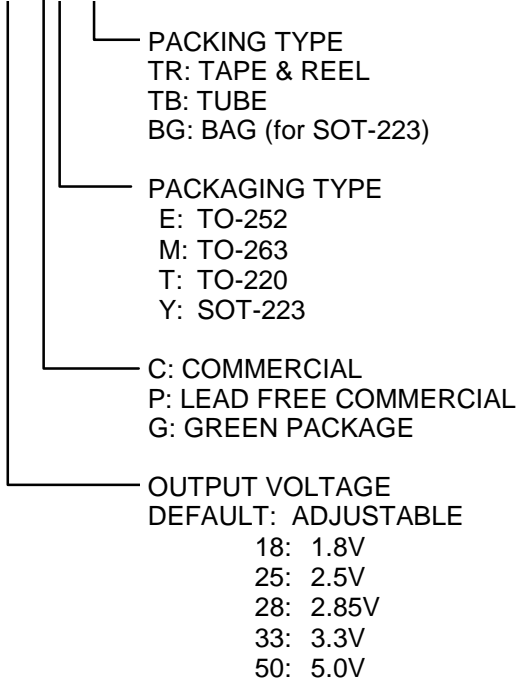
PACKING TYPE
TR: TAPE & REEL
TB: TUBE
BG: BAG (for SOT-223)

PACKAGING TYPE
E: TO-252
M: TO-263
T: TO-220
Y: SOT-223

C: COMMERCIAL
P: LEAD FREE COMMERCIAL
G: GREEN PACKAGE

OUTPUT VOLTAGE
DEFAULT: ADJUSTABLE
18: 1.8V
25: 2.5V
28: 2.85V
33: 3.3V
50: 5.0V